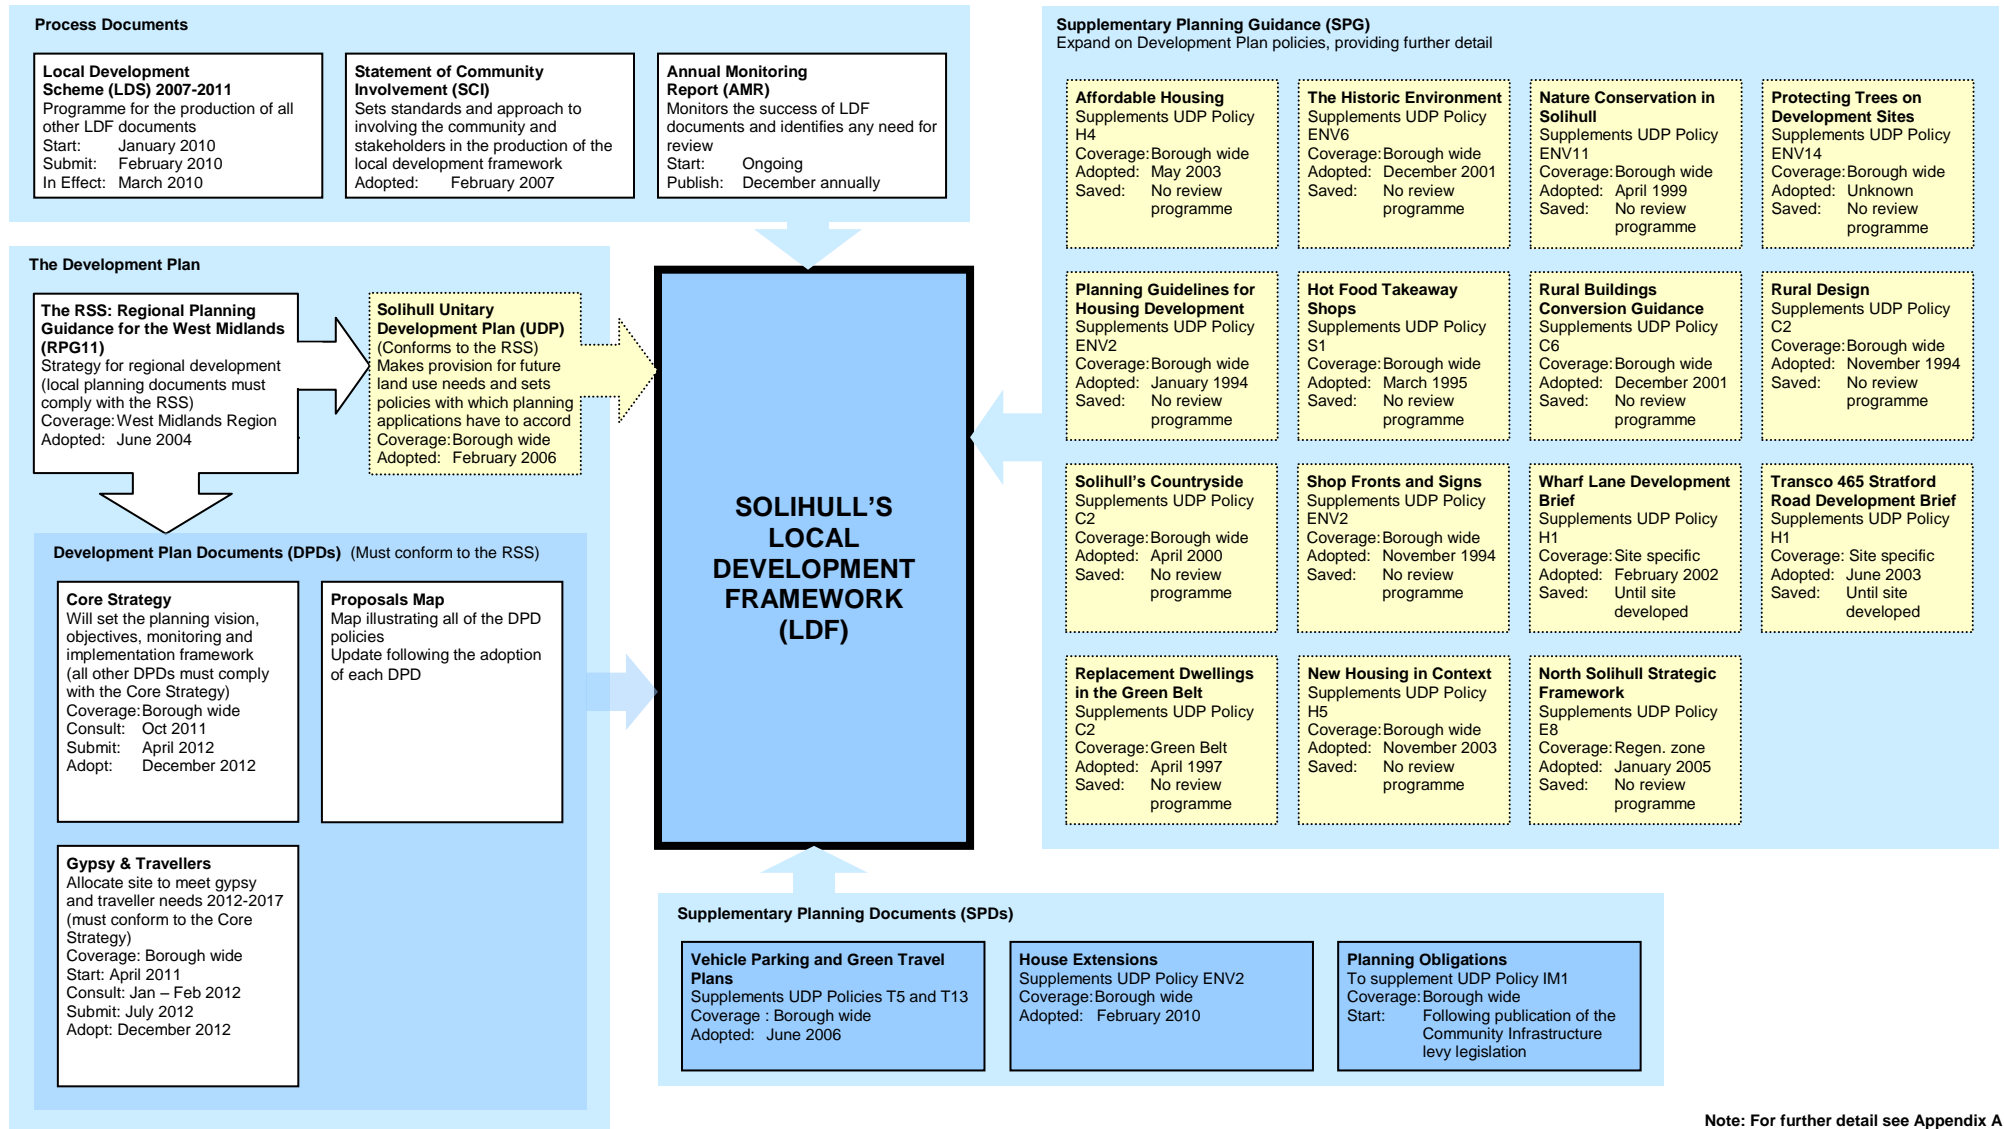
Process Documents

Local Development Scheme (LDS) 2007-2011
Programme for the production of all other LDF documents
Start: January 2010
Submit: February 2010
In Effect: March 2010

Statement of Community Involvement (SCI)
Sets standards and approach to involving the community and stakeholders in the production of the local development framework
Adopted: February 2007

Annual Monitoring Report (AMR)
Monitors the success of LDF documents and identifies any need for review
Start: Ongoing
Publish: December annually

The Development Plan

The RSS: Regional Planning Guidance for the West Midlands (RPG11)
Strategy for regional development (local planning documents must comply with the RSS)
Coverage: West Midlands Region
Adopted: June 2004

Solihull Unitary Development Plan (UDP)
(Conforms to the RSS)
Makes provision for future land use needs and sets policies with which planning applications have to accord
Coverage: Borough wide
Adopted: February 2006

Development Plan Documents (DPDs) (Must conform to the RSS)

Core Strategy
Will set the planning vision, objectives, monitoring and implementation framework (all other DPDs must comply with the Core Strategy)
Coverage: Borough wide
Consult: Oct 2011
Submit: April 2012
Adopt: December 2012

Proposals Map
Map illustrating all of the DPD policies
Update following the adoption of each DPD

Gypsy & Travellers
Allocate site to meet gypsy and traveller needs 2012-2017 (must conform to the Core Strategy)
Coverage: Borough wide
Start: April 2011
Consult: Jan – Feb 2012
Submit: July 2012
Adopt: December 2012

SOLIHULL'S LOCAL DEVELOPMENT FRAMEWORK (LDF)

Supplementary Planning Guidance (SPG)
Expand on Development Plan policies, providing further detail

Affordable Housing
Supplements UDP Policy H4
Coverage: Borough wide
Adopted: May 2003
Saved: No review programme

The Historic Environment
Supplements UDP Policy ENV6
Coverage: Borough wide
Adopted: December 2001
Saved: No review programme

Nature Conservation in Solihull
Supplements UDP Policy ENV11
Coverage: Borough wide
Adopted: April 1999
Saved: No review programme

Protecting Trees on Development Sites
Supplements UDP Policy ENV14
Coverage: Borough wide
Adopted: Unknown
Saved: No review programme

Planning Guidelines for Housing Development
Supplements UDP Policy ENV2
Coverage: Borough wide
Adopted: January 1994
Saved: No review programme

Hot Food Takeaway Shops
Supplements UDP Policy S1
Coverage: Borough wide
Adopted: March 1995
Saved: No review programme

Rural Buildings Conversion Guidance
Supplements UDP Policy C6
Coverage: Borough wide
Adopted: December 2001
Saved: No review programme

Rural Design
Supplements UDP Policy C2
Coverage: Borough wide
Adopted: November 1994
Saved: No review programme

Solihull's Countryside
Supplements UDP Policy C2
Coverage: Borough wide
Adopted: April 2000
Saved: No review programme

Shop Fronts and Signs
Supplements UDP Policy ENV2
Coverage: Borough wide
Adopted: November 1994
Saved: No review programme

Wharf Lane Development Brief
Supplements UDP Policy H1
Coverage: Site specific
Adopted: February 2002
Saved: Until site developed

Transco 465 Stratford Road Development Brief
Supplements UDP Policy H1
Coverage: Site specific
Adopted: June 2003
Saved: Until site developed

Replacement Dwellings in the Green Belt
Supplements UDP Policy C2
Coverage: Green Belt
Adopted: April 1997
Saved: No review programme

New Housing in Context
Supplements UDP Policy H5
Coverage: Borough wide
Adopted: November 2003
Saved: No review programme

North Solihull Strategic Framework
Supplements UDP Policy E8
Coverage: Regen. zone
Adopted: January 2005
Saved: No review programme

Supplementary Planning Documents (SPDs)

Vehicle Parking and Green Travel Plans
Supplements UDP Policies T5 and T13
Coverage : Borough wide
Adopted: June 2006

House Extensions
Supplements UDP Policy ENV2
Coverage: Borough wide
Adopted: February 2010

Planning Obligations
To supplement UDP Policy IM1
Coverage: Borough wide
Start: Following publication of the Community Infrastructure levy legislation

Note: For further detail see Appendix A